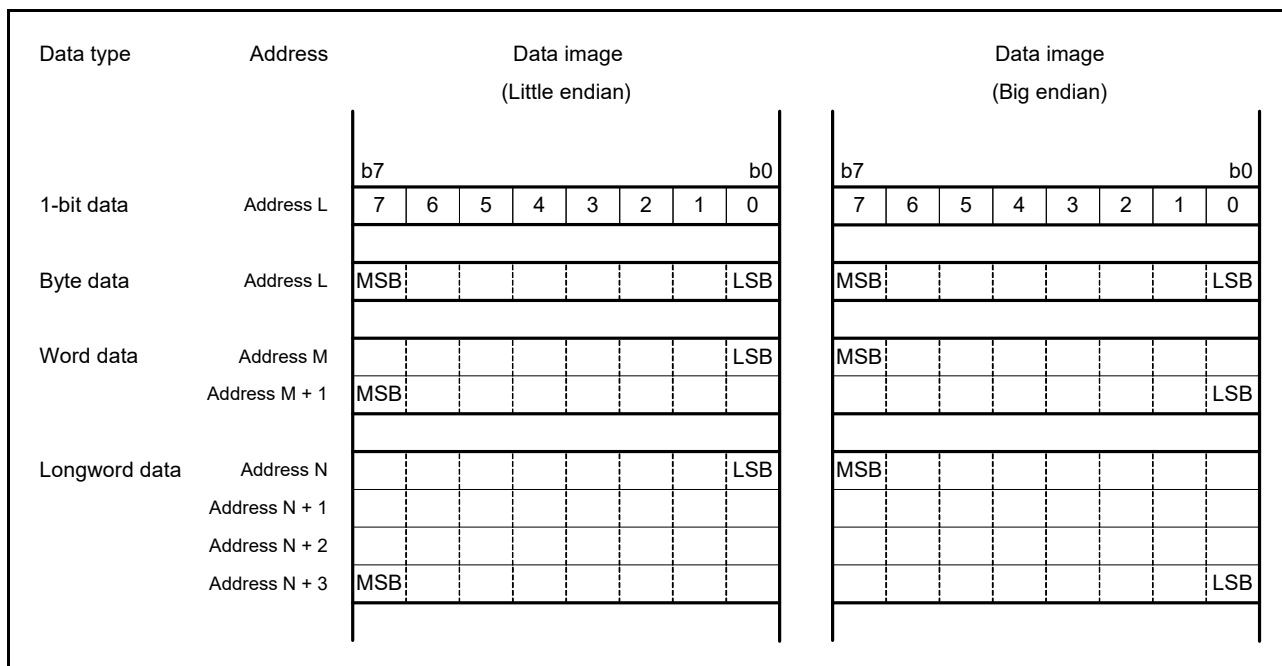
| Data type | Address | Data image (Little endian) | | | | | | | | | Data image (Big endian) | | | | | | | |
|---|---|---|---|---|---|---|---|---|---|---|---|---|---|---|---|---|---|---|
| | | b7 | | | | | | | b0 | | b7 | | | | | | | b0 |
| 1-bit data | Address L | 7 | 6 | 5 | 4 | 3 | 2 | 1 | 0 | | 7 | 6 | 5 | 4 | 3 | 2 | 1 | 0 |
| Byte data | Address L | MSB | | | | | | | LSB | | MSB | | | | | | | LSB |
| Word data | Address M | | | | | | | | LSB | | MSB | | | | | | | |
| | Address M + 1 | MSB | | | | | | | | | | | | | | | | LSB |
| Longword data | Address N | | | | | | | | LSB | | MSB | | | | | | | |
| | Address N + 1 | | | | | | | | | | | | | | | | | |
| | Address N + 2 | | | | | | | | | | | | | | | | | |
| | Address N + 3 | MSB | | | | | | | | | | | | | | | | LSB |